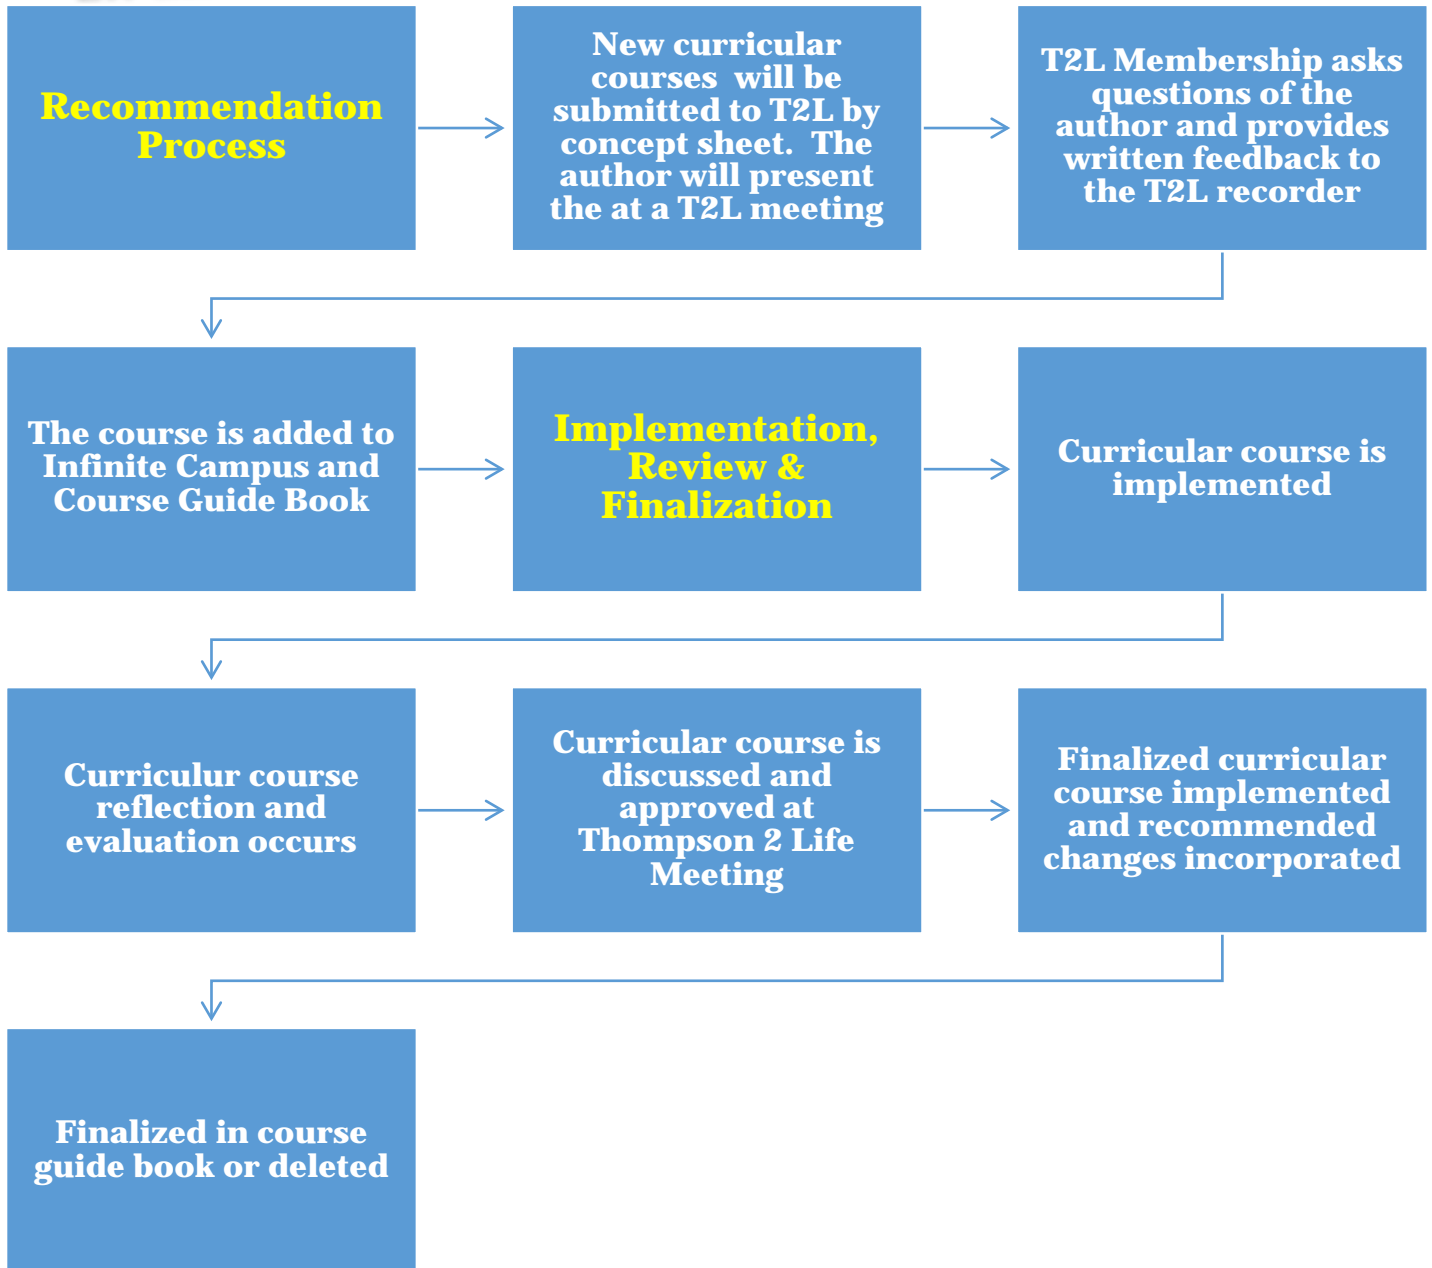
Recommendation Process

New curricular courses will be submitted to T2L by concept sheet. The author will present the at a T2L meeting

T2L Membership asks questions of the author and provides written feedback to the T2L recorder

The course is added to Infinite Campus and Course Guide Book

Implementation, Review & Finalization

Curricular course is implemented

Curriculur course reflection and evaluation occurs

Curricular course is discussed and approved at Thompson 2 Life Meeting

Finalized curricular course implemented and recommended changes incorporated

Finalized in course guide book or deleted